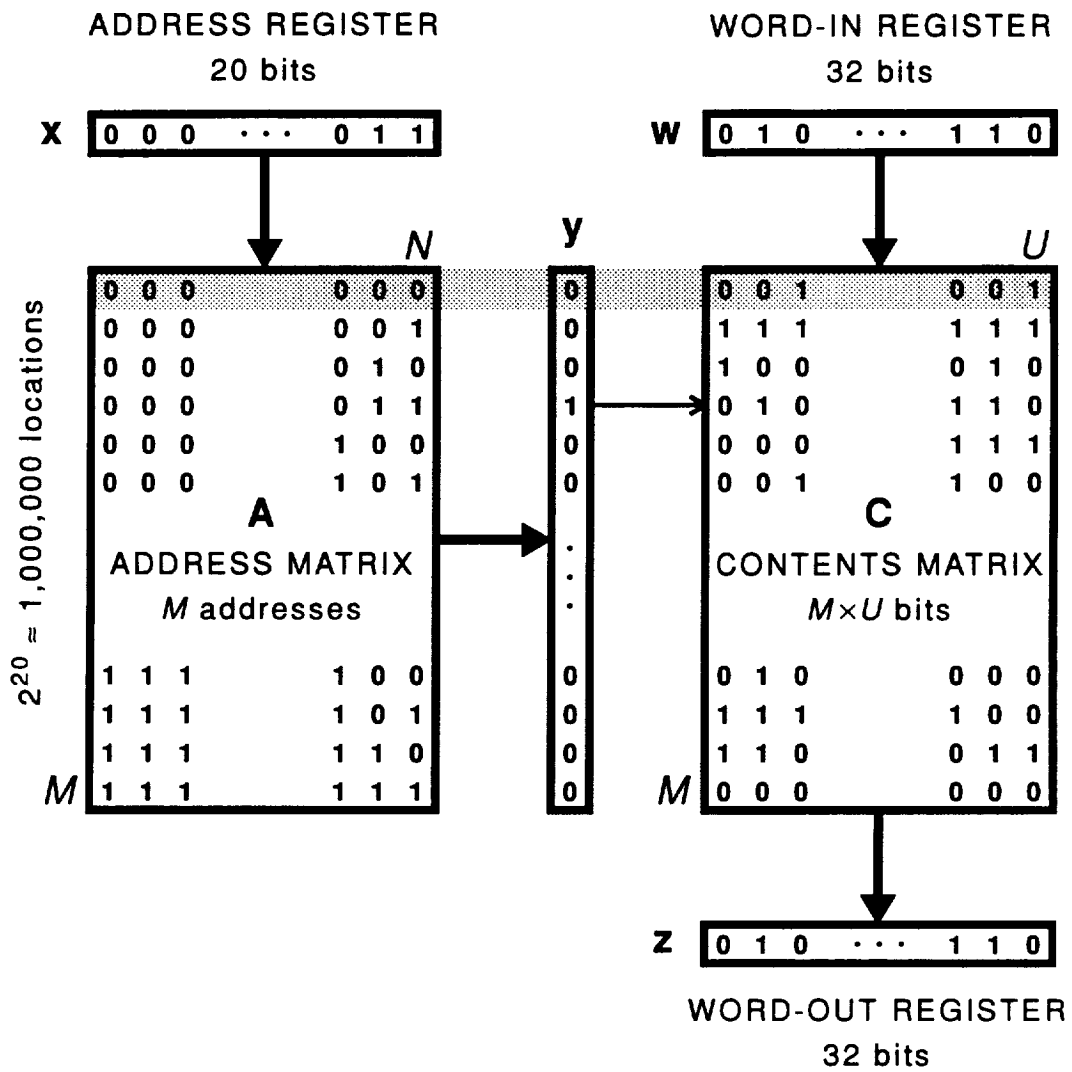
ADDRESS REGISTER
20 bits

x 0 0 0 · · · 0 1 1

WORD-IN REGISTER
32 bits

w 0 1 0 · · · 1 1 0

N

y

U

$2^{20} \approx 1{,}000{,}000$ locations

0 0 0 0 0 0
0 0 0 0 0 1
0 0 0 0 1 0
0 0 0 0 1 1
0 0 0 1 0 0
0 0 0 1 0 1

A
ADDRESS MATRIX
M addresses

1 1 1 1 0 0
1 1 1 1 0 1
1 1 1 1 1 0
M 1 1 1 1 1 1

0
0
0
1
0
0
·
·
·
0
0
0
0

0 0 1 0 0 1
1 1 1 1 1 1
1 0 0 0 1 0
0 1 0 1 1 0
0 0 0 1 1 1
0 0 1 1 0 0

C
CONTENTS MATRIX
$M \times U$ bits

0 1 0 0 0 0
1 1 1 1 0 0
1 1 0 0 1 1
M 0 0 0 0 0 0

z 0 1 0 · · · 1 1 0

WORD-OUT REGISTER
32 bits